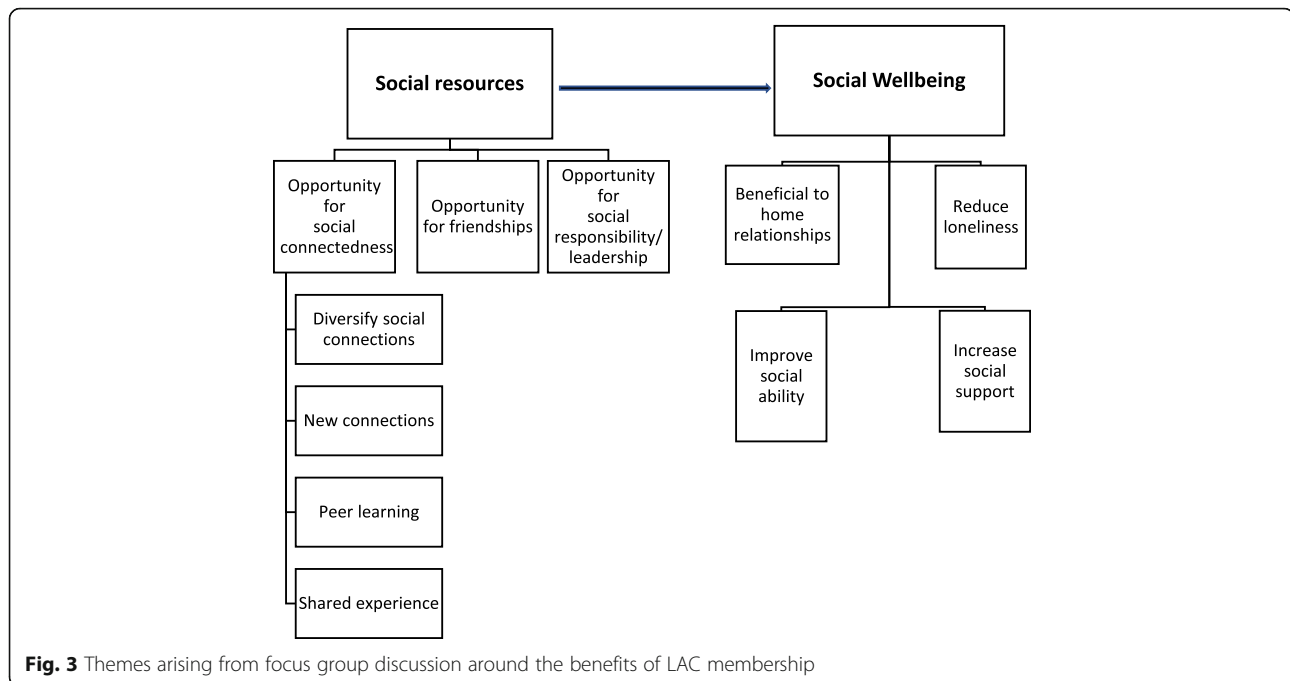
Social resources

Social Wellbeing

Opportunity for social connectedness

Opportunity for friendships

Opportunity for social responsibility/ leadership

Diversify social connections

New connections

Peer learning

Shared experience

Beneficial to home relationships

Reduce loneliness

Improve social ability

Increase social support

**Fig. 3** Themes arising from focus group discussion around the benefits of LAC membership